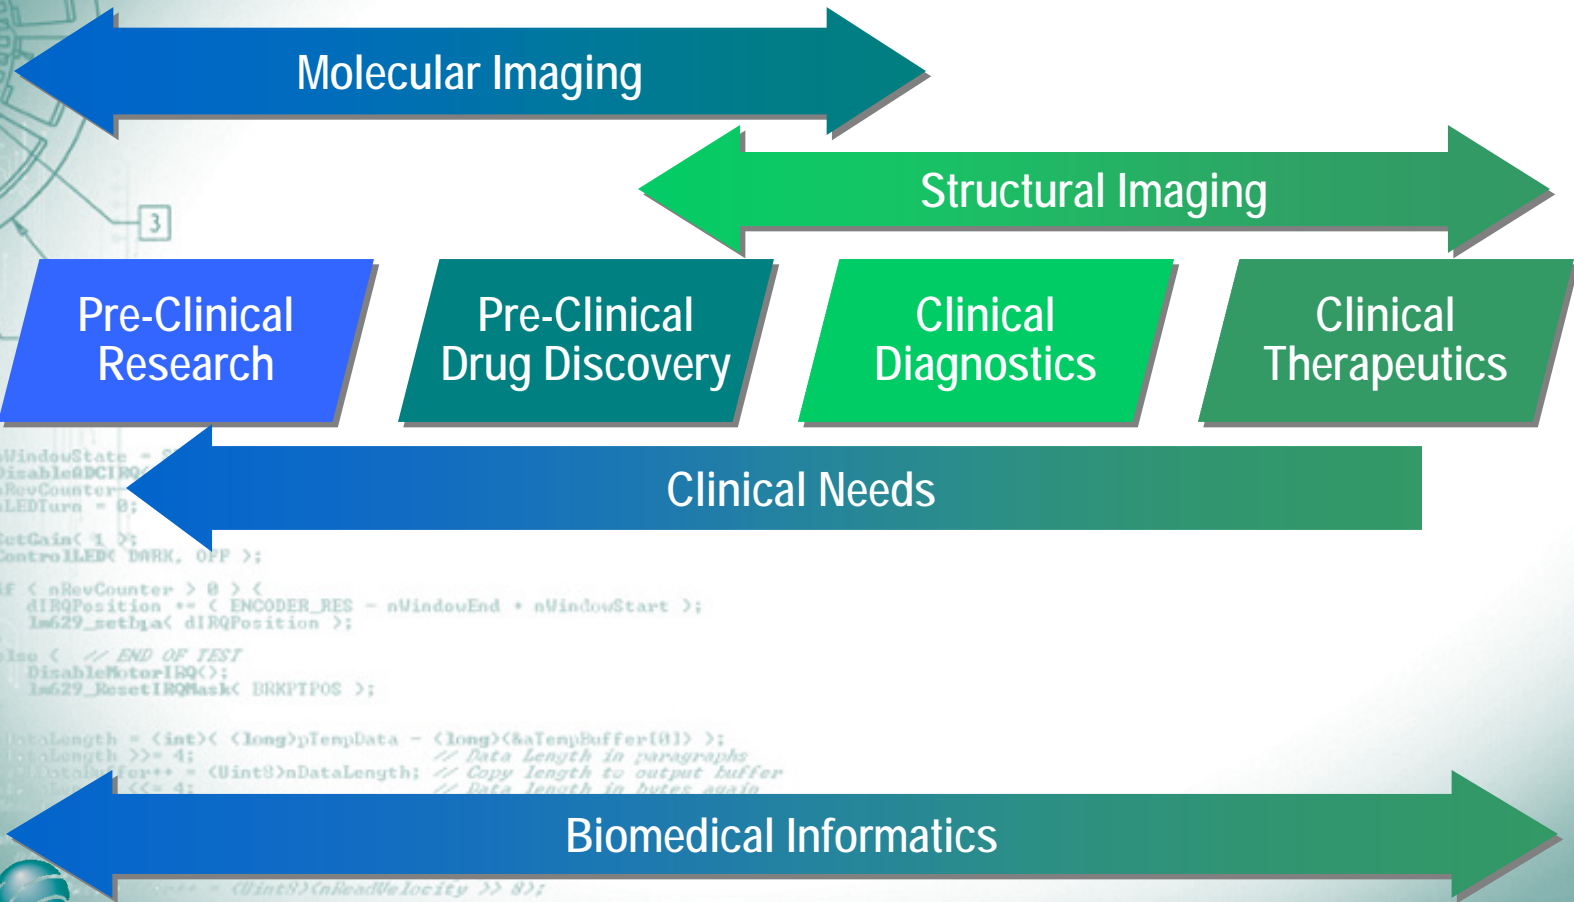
Molecular Imaging

Structural Imaging

3

Pre-Clinical Research

Pre-Clinical Drug Discovery

Clinical Diagnostics

Clinical Therapeutics

Clinical Needs

WindowState = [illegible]
DisableADCIRQ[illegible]
RevCounter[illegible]
LEDTurn = 0;

SetGain( 1 );
ControlLED( DARK, OFF );

if ( nRevCounter > 0 ) {
dIRQPosition += ( ENCODER_RES - nWindowEnd + nWindowStart );
lm629_setIpa( dIRQPosition );

else { // END OF TEST
DisableMotorIRQ();
lm629_ResetIRQMask( BRKPTPOS );

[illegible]Length = (int)( (long)pTempData - (long)(&aTempBuffer[0]) );
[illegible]Length >>= 4; // Data Length in paragraphs
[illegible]Buffer++ = (Uint8)nDataLength; // Copy length to output buffer
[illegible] <<= 4; // Data length in bytes again

Biomedical Informatics

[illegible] = (Uint8)(nReadVelocity >> 8);